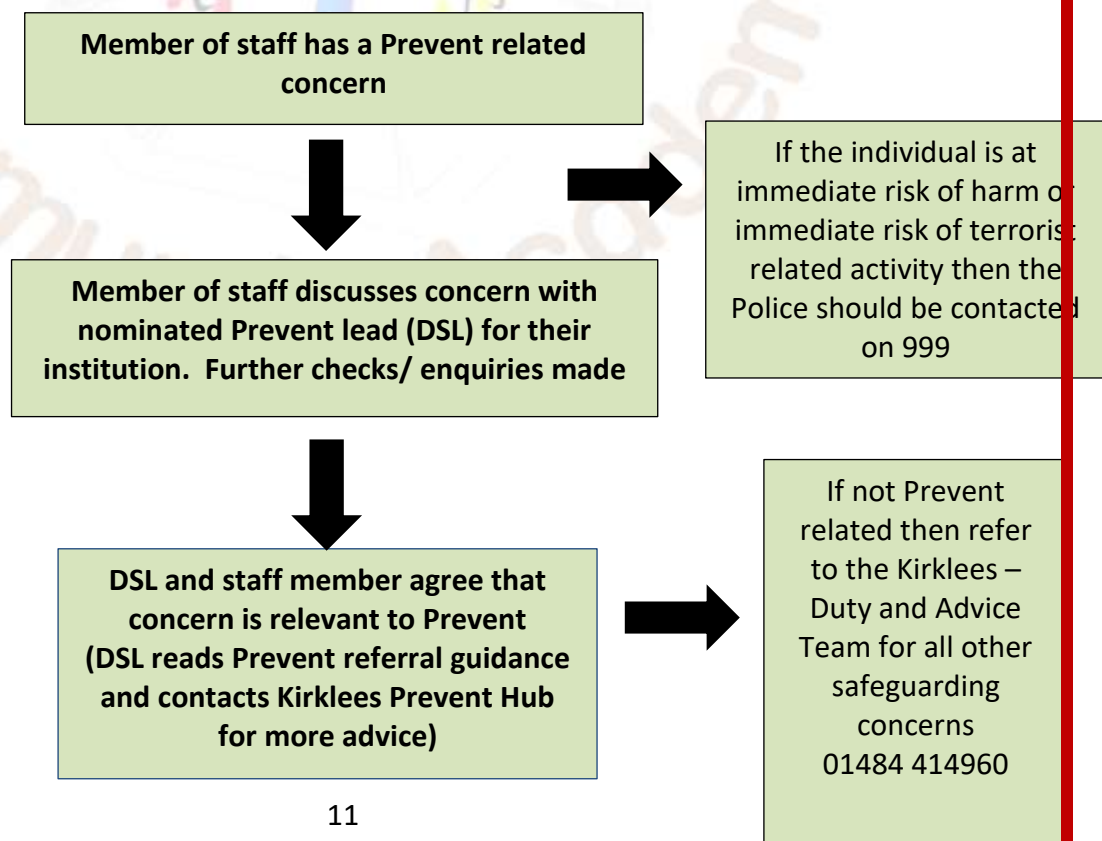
Member of staff has a Prevent related concern

If the individual is at immediate risk of harm o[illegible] immediate risk of terroris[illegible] related activity then the Police should be contacte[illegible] on 999

Member of staff discusses concern with nominated Prevent lead (DSL) for their institution. Further checks/ enquiries made

DSL and staff member agree that concern is relevant to Prevent (DSL reads Prevent referral guidance and contacts Kirklees Prevent Hub for more advice)

If not Prevent related then refer to the Kirklees – Duty and Advice Team for all other safeguarding concerns 01484 414960

11